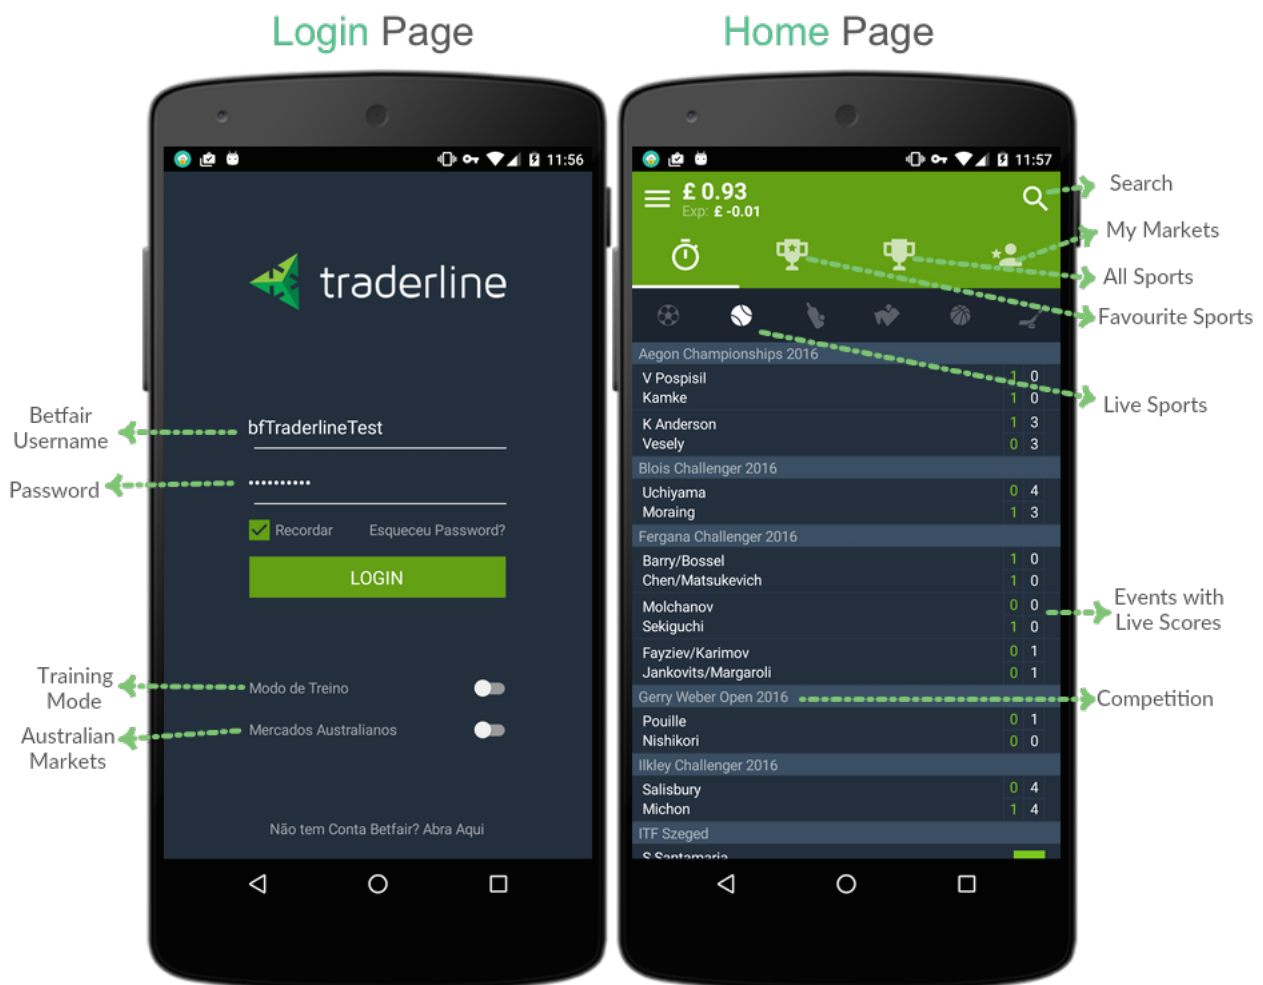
Login Page

Home Page

11:56

traderline

Betfair Username

bfTraderlineTest

Password

••••••••••

Recordar

Esqueceu Password?

LOGIN

Training Mode

Modo de Treino

Australian Markets

Mercados Australianos

Não tem Conta Betfair? Abra Aqui

11:57

£ 0.93
Exp: £ -0.01

Search

My Markets

All Sports

Favourite Sports

Aegon Championships 2016

Live Sports

| | | |
|---|---|---|
| V Pospisil | 1 | 0 |
| Kamke | 1 | 0 |
| K Anderson | 1 | 3 |
| Vesely | 0 | 3 |

Blois Challenger 2016

| | | |
|---|---|---|
| Uchiyama | 0 | 4 |
| Moraing | 1 | 3 |

Fergana Challenger 2016

| | | |
|---|---|---|
| Barry/Bossel | 1 | 0 |
| Chen/Matsukevich | 1 | 0 |
| Molchanov | 0 | 0 |
| Sekiguchi | 1 | 0 |
| Fayziev/Karimov | 0 | 1 |
| Jankovits/Margaroli | 0 | 1 |

Events with Live Scores

Gerry Weber Open 2016

Competition

| | | |
|---|---|---|
| Pouille | 0 | 1 |
| Nishikori | 0 | 0 |

Ilkley Challenger 2016

| | | |
|---|---|---|
| Salisbury | 0 | 4 |
| Michon | 1 | 4 |

ITF Szeged

S Santamaria